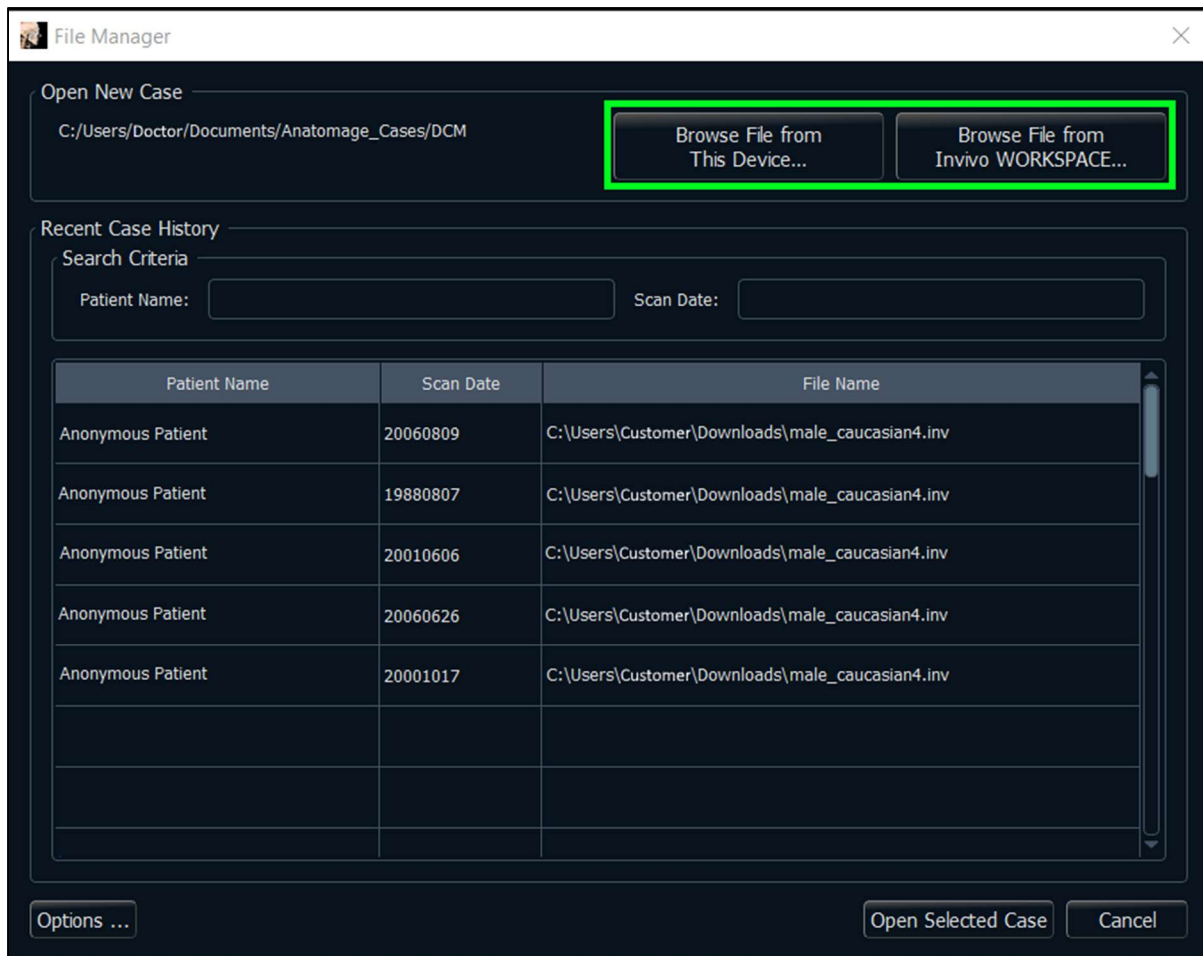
File Manager

Open New Case

C:/Users/Doctor/Documents/Anatomage_Cases/DCM

Browse File from This Device...

Browse File from Invivo WORKSPACE...

Recent Case History

Search Criteria

Patient Name:

Scan Date:

| Patient Name | Scan Date | File Name |
|---|---|---|
| Anonymous Patient | 20060809 | C:\Users\Customer\Downloads\male_caucasian4.inv |
| Anonymous Patient | 19880807 | C:\Users\Customer\Downloads\male_caucasian4.inv |
| Anonymous Patient | 20010606 | C:\Users\Customer\Downloads\male_caucasian4.inv |
| Anonymous Patient | 20060626 | C:\Users\Customer\Downloads\male_caucasian4.inv |
| Anonymous Patient | 20001017 | C:\Users\Customer\Downloads\male_caucasian4.inv |
| | | |
| | | |
| | | |

Options ...

Open Selected Case

Cancel